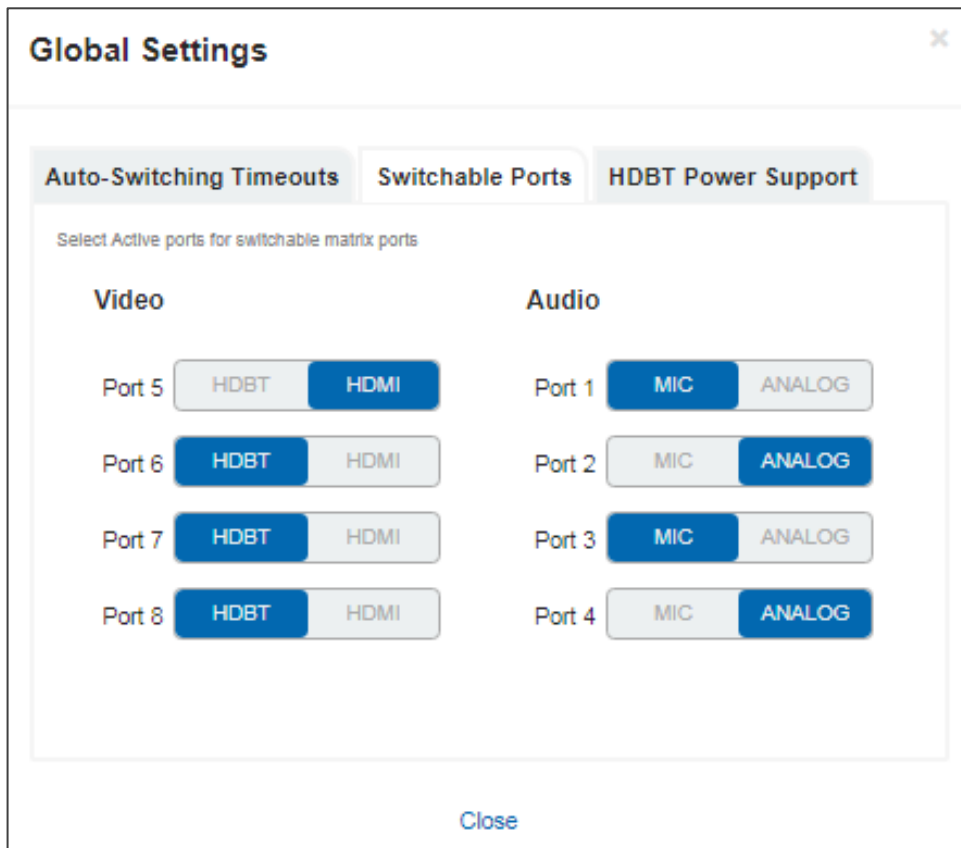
Global Settings

×

Auto-Switching Timeouts | Switchable Ports | HDBT Power Support

Select Active ports for switchable matrix ports

Video

Port 5 HDBT HDMI

Port 6 HDBT HDMI

Port 7 HDBT HDMI

Port 8 HDBT HDMI

Audio

Port 1 MIC ANALOG

Port 2 MIC ANALOG

Port 3 MIC ANALOG

Port 4 MIC ANALOG

Close